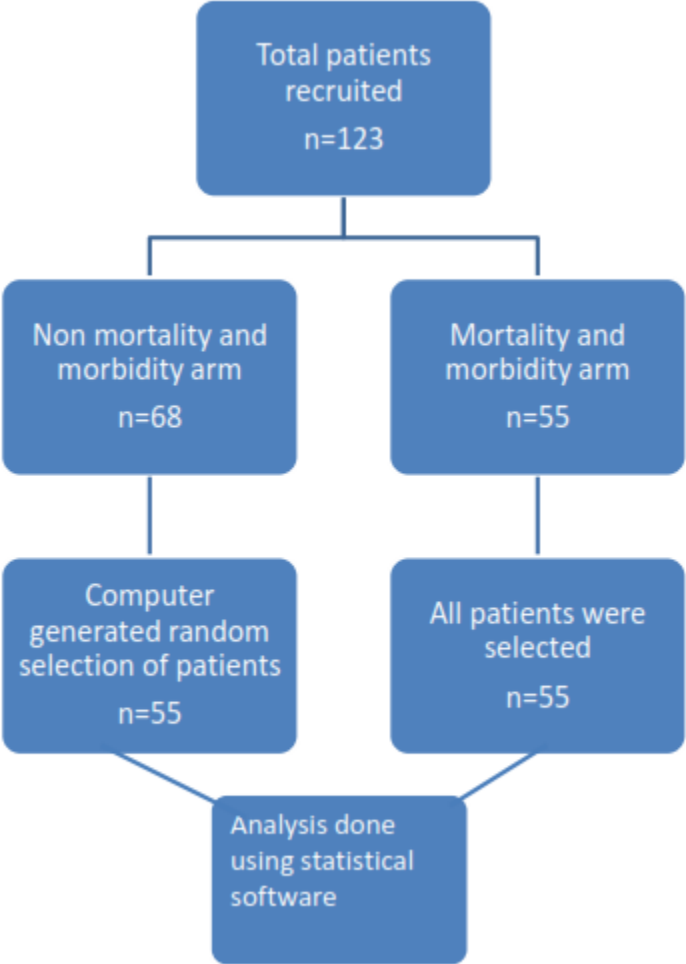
Total patients recruited
n=123

Non mortality and morbidity arm
n=68

Mortality and morbidity arm
n=55

Computer generated random selection of patients
n=55

All patients were selected
n=55

Analysis done using statistical software